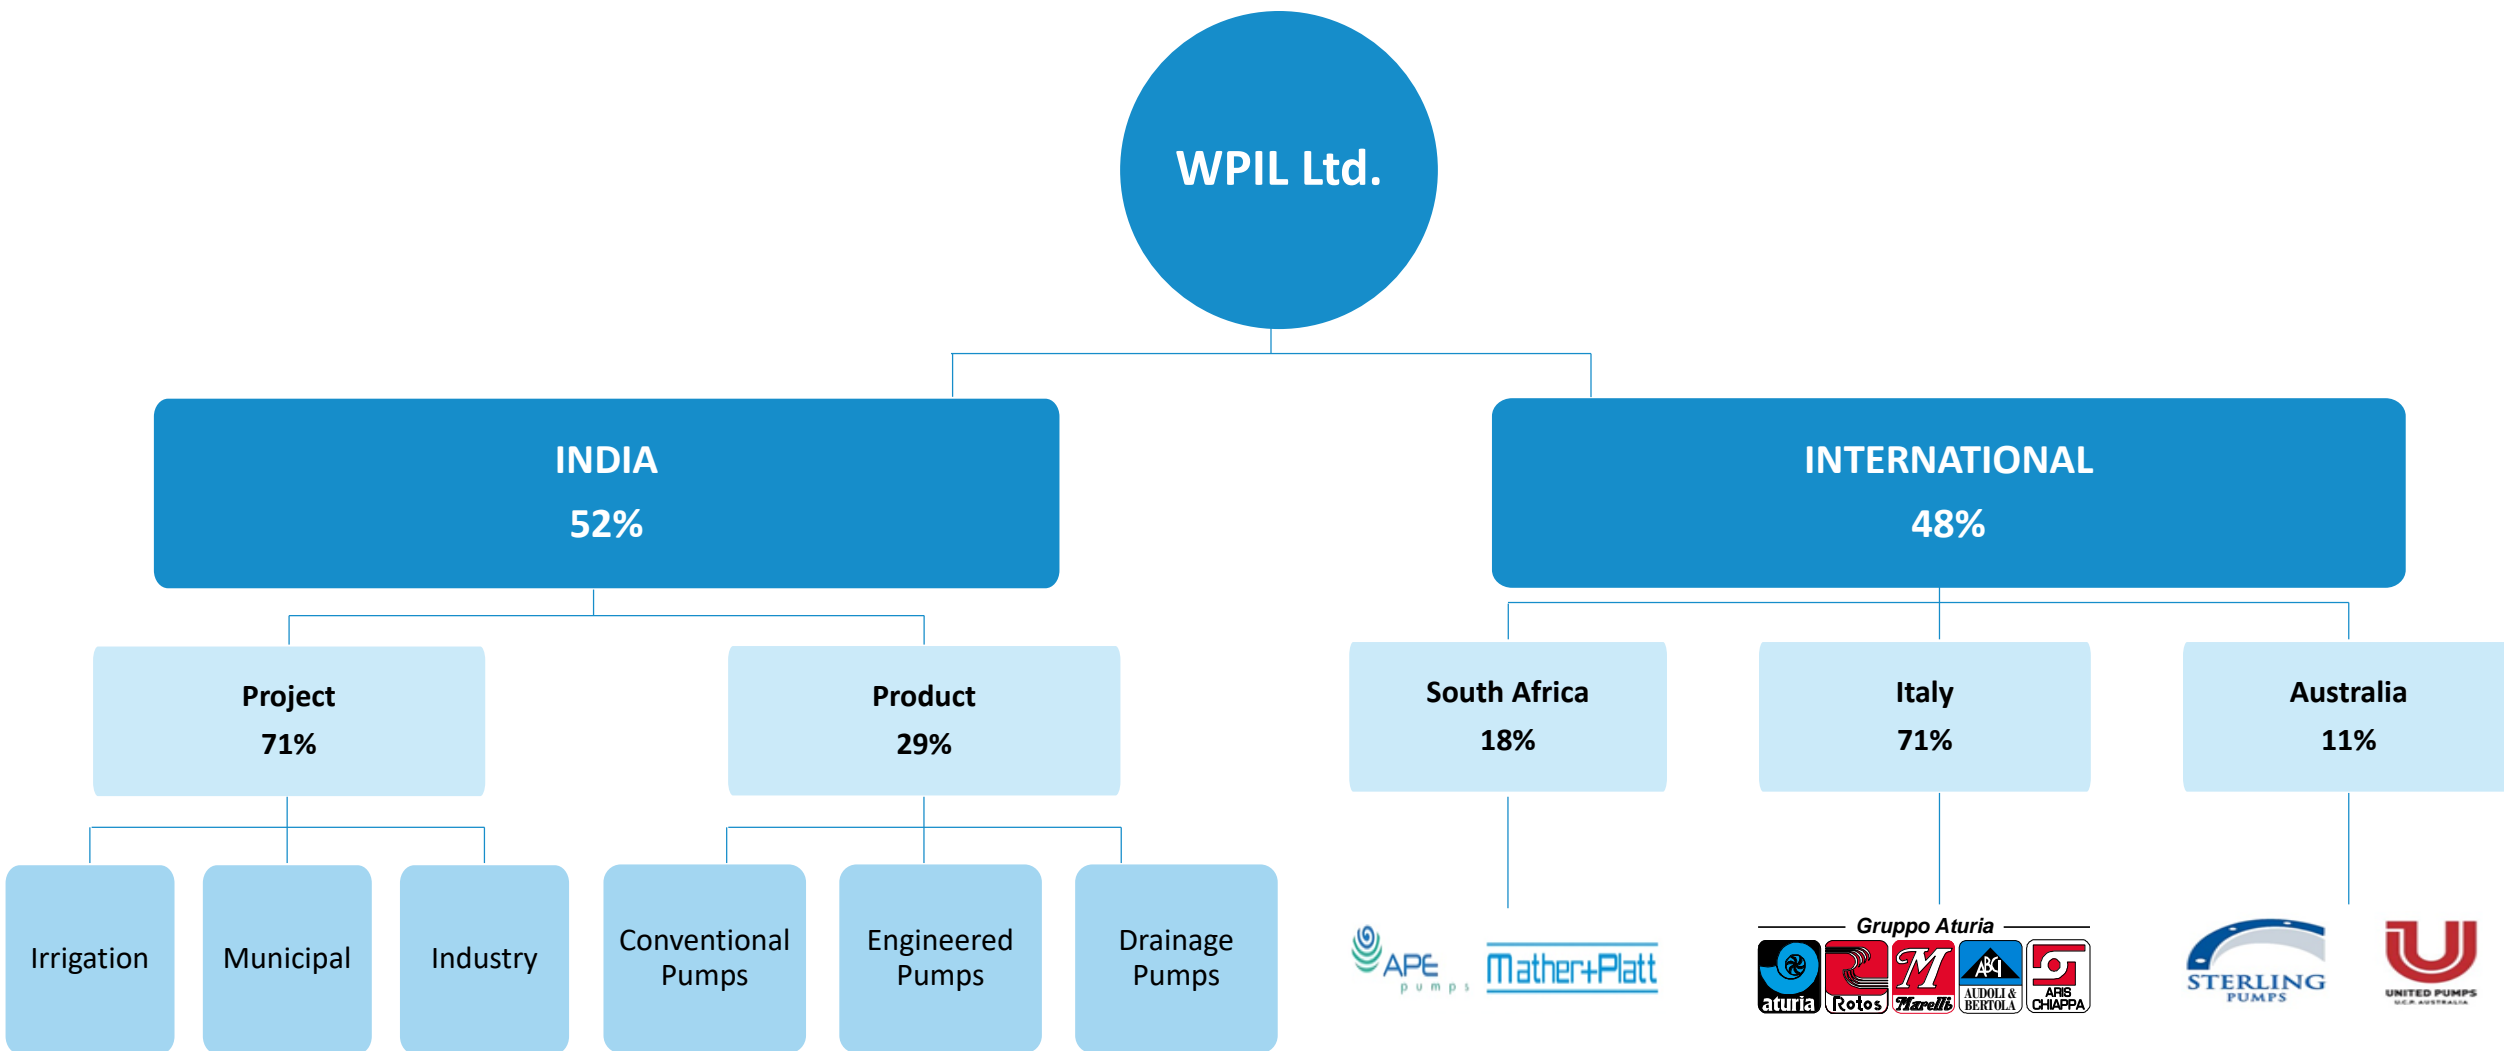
WPIL Ltd.

INDIA
52%

INTERNATIONAL
48%

Project
71%

Product
29%

South Africa
18%

Italy
71%

Australia
11%

Irrigation

Municipal

Industry

Conventional Pumps

Engineered Pumps

Drainage Pumps

APE pumps

Mather+Platt

Gruppo Aturia

aturia

Rotos

Marelli

AUDOLI & BERTOLA

ARIS CHIAPPA

STERLING PUMPS

UNITED PUMPS
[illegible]